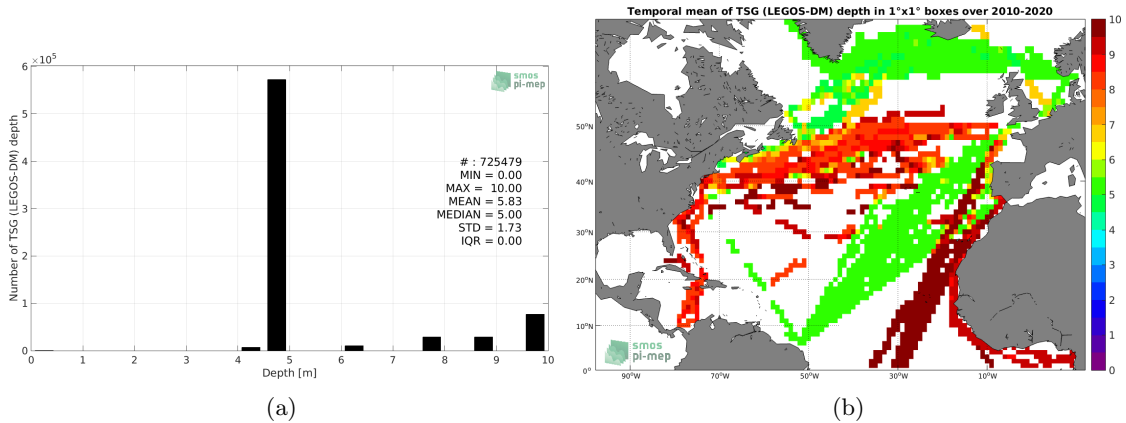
$\times10^5$
6
5
4
3
2
1
0
Number of TSG (LEGOS-DM) depth
smos
pi-mep
# : 725479
MIN = 0.00
MAX = 10.00
MEAN = 5.83
MEDIAN = 5.00
STD = 1.73
IQR = 0.00
0 1 2 3 4 5 6 7 8 9 10
Depth [m]
(a)

Temporal mean of TSG (LEGOS-DM) depth in 1°x1° boxes over 2010-2020
50°N
40°N
30°N
20°N
10°N
0°
90°W 70°W 50°W 30°W 10°W
smos
pi-mep
10
9
8
7
6
5
4
3
2
1
0
(b)